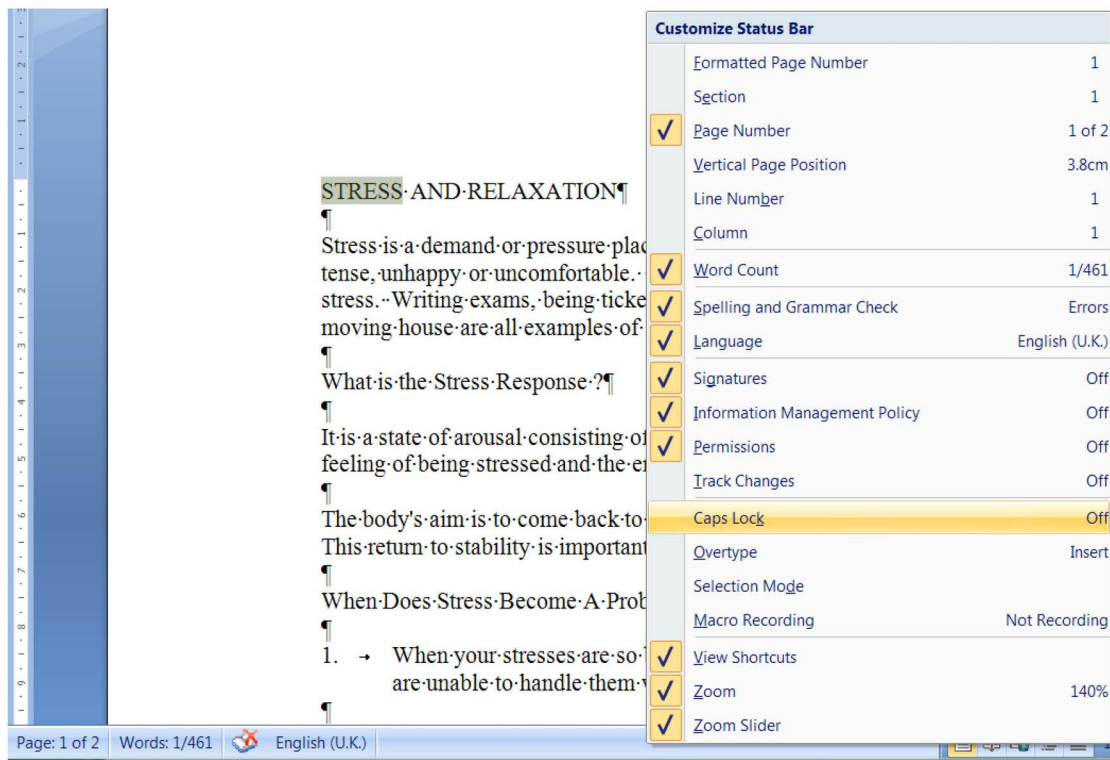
STRESS·AND·RELAXATION¶
¶
Stress·is·a·demand·or·pressure·plac
tense,·unhappy·or·uncomfortable.·
stress.·Writing·exams,·being·ticke
moving·house·are·all·examples·of·
¶
What·is·the·Stress·Response·?¶
¶
It·is·a·state·of·arousal·consisting·of
feeling·of·being·stressed·and·the·e
¶
The·body's·aim·is·to·come·back·to·
This·return·to·stability·is·important
¶
When·Does·Stress·Become·A·Prob
¶
1. → When·your·stresses·are·so·
are·unable·to·handle·them·
¶

Customize Status Bar

| | | |
|---|---|---|
| | Formatted Page Number | 1 |
| | Section | 1 |
| ✓ | Page Number | 1 of 2 |
| | Vertical Page Position | 3.8cm |
| | Line Number | 1 |
| | Column | 1 |
| ✓ | Word Count | 1/461 |
| ✓ | Spelling and Grammar Check | Errors |
| ✓ | Language | English (U.K.) |
| ✓ | Signatures | Off |
| ✓ | Information Management Policy | Off |
| ✓ | Permissions | Off |
| | Track Changes | Off |
| | Caps Lock | Off |
| | Overtype | Insert |
| | Selection Mode | |
| | Macro Recording | Not Recording |
| ✓ | View Shortcuts | |
| ✓ | Zoom | 140% |
| ✓ | Zoom Slider | |

Page: 1 of 2 Words: 1/461 English (U.K.)